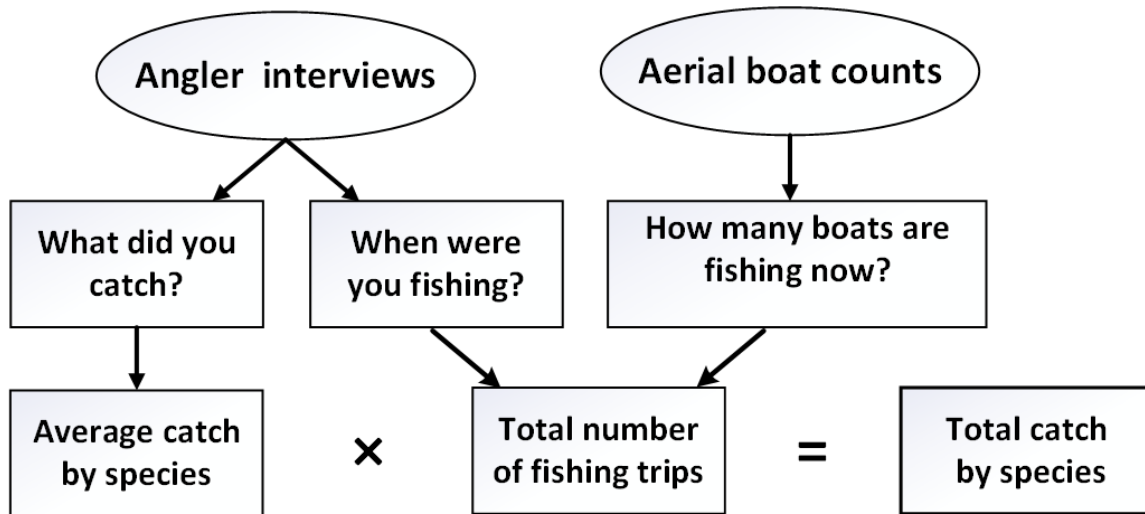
Angler interviews

Aerial boat counts

What did you catch?

When were you fishing?

How many boats are fishing now?

Average catch by species

×

Total number of fishing trips

=

Total catch by species